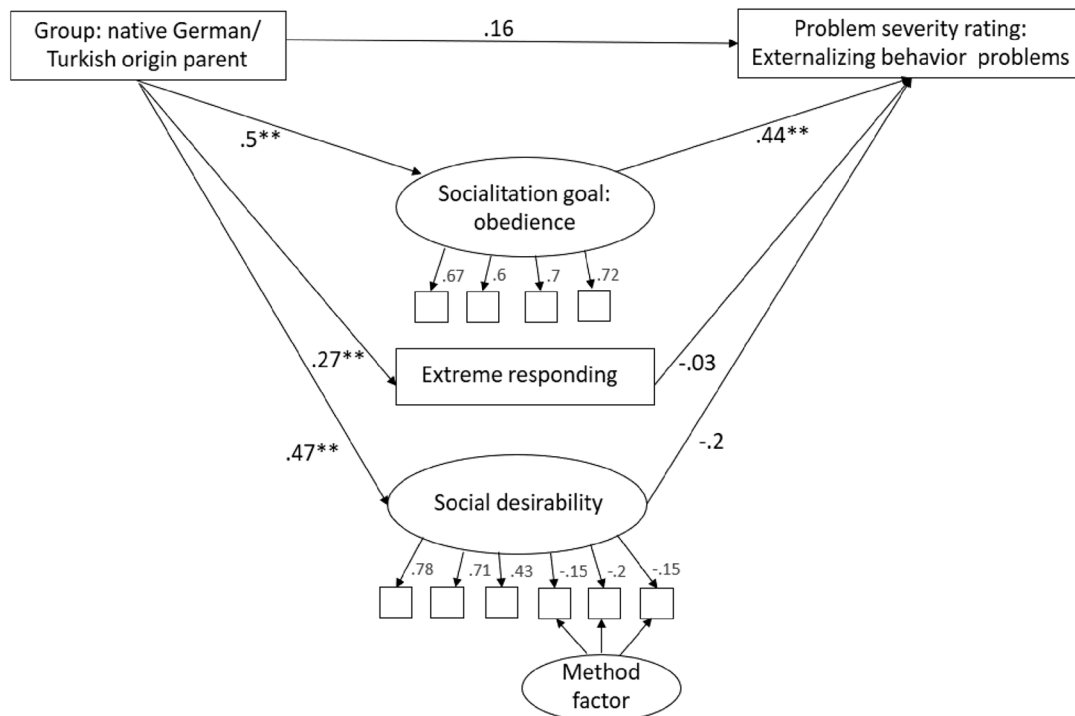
Group: native German/ Turkish origin parent

.16

Problem severity rating: Externalizing behavior problems

.5**

.44**

Socialitation goal: obedience

.67 .6 .7 .72

.27**

Extreme responding

-.03

.47**

-.2

Social desirability

.78 .71 .43 -.15 -.2 -.15

Method factor